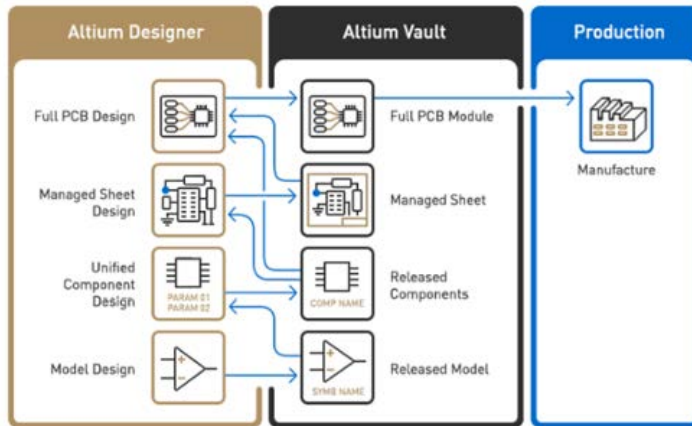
Altium Designer

Full PCB Design

Managed Sheet Design

Unified Component Design

PARAM 01
PARAM 02

Model Design

Altium Vault

Full PCB Module

Managed Sheet

COMP NAME

Released Components

SYMB NAME

Released Model

Production

Manufacture